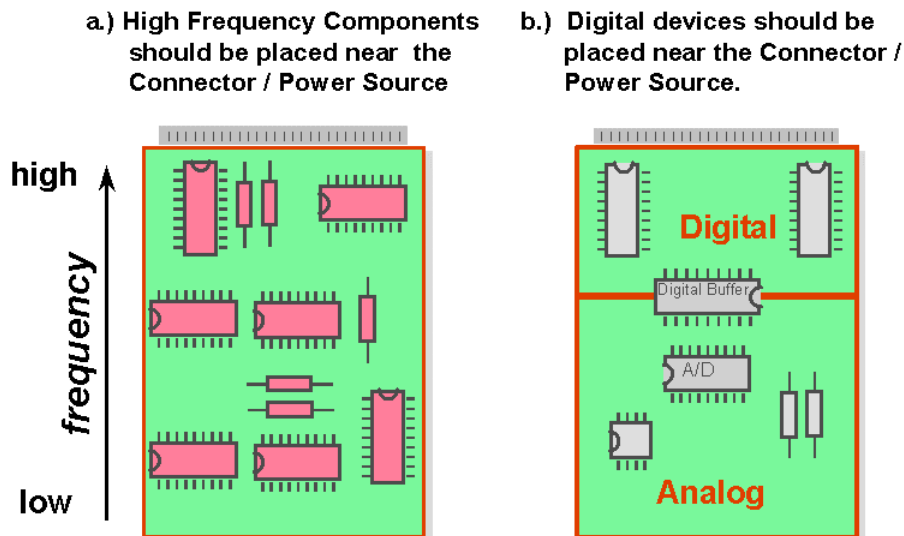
a.) High Frequency Components should be placed near the Connector / Power Source

high

frequency

low

b.) Digital devices should be placed near the Connector / Power Source.

Digital

Digital Buffer

A/D

Analog